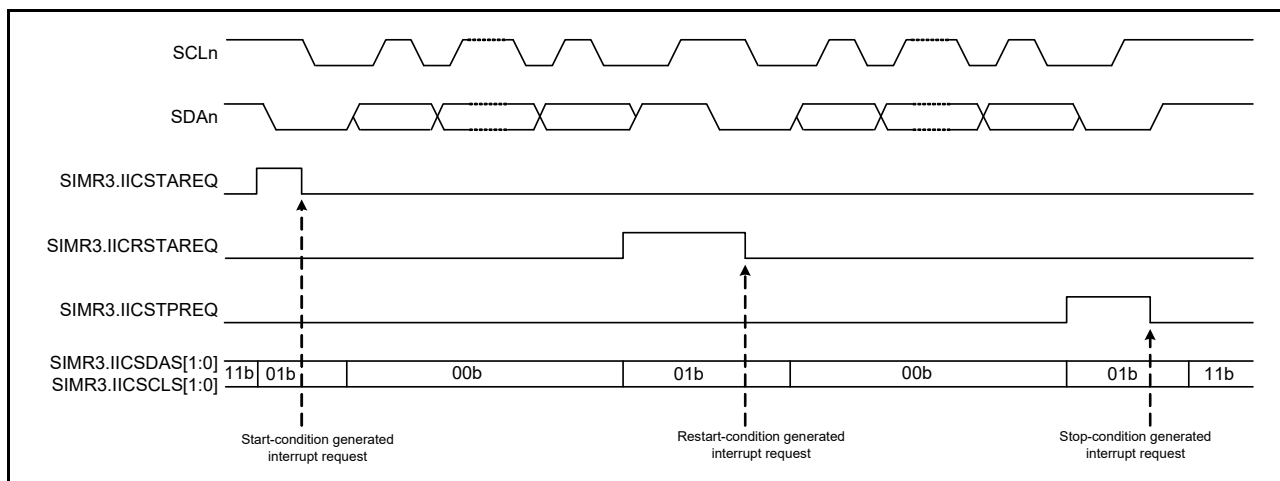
SCLn

SDAn

SIMR3.IICSTAREQ

SIMR3.IICRSTAREQ

SIMR3.IICSTPREQ

SIMR3.IICSDAS[1:0]
SIMR3.IICSCLS[1:0]

11b 01b 00b 01b 00b 01b 11b

Start-condition generated interrupt request

Restart-condition generated interrupt request

Stop-condition generated interrupt request